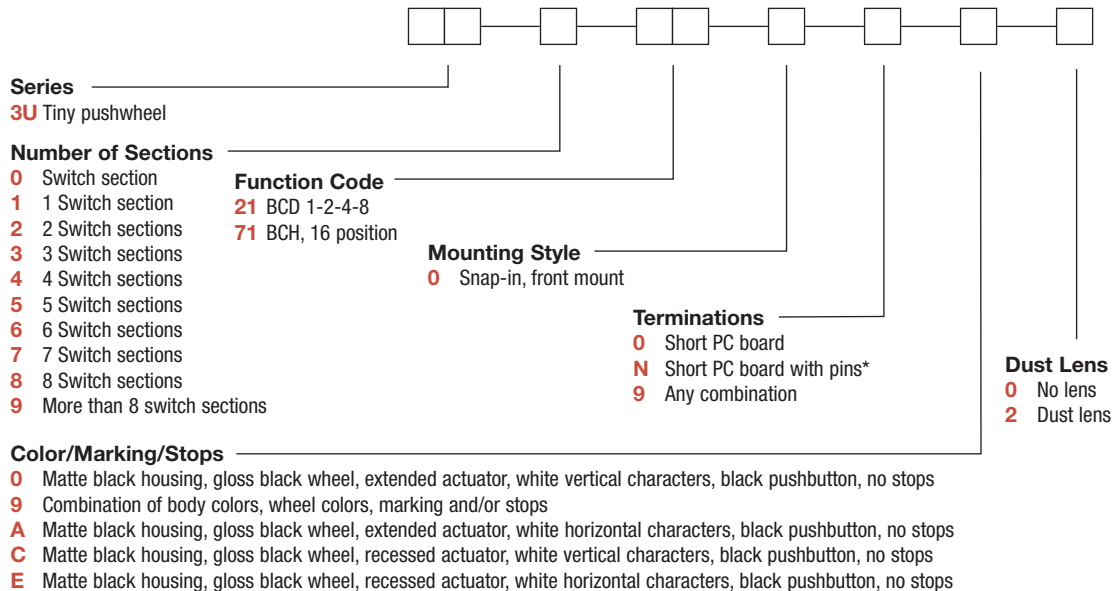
Series
3U Tiny pushwheel

Number of Sections
0 Switch section
1 1 Switch section
2 2 Switch sections
3 3 Switch sections
4 4 Switch sections
5 5 Switch sections
6 6 Switch sections
7 7 Switch sections
8 8 Switch sections
9 More than 8 switch sections

Function Code
21 BCD 1-2-4-8
71 BCH, 16 position

Mounting Style
0 Snap-in, front mount

Terminations
0 Short PC board
N Short PC board with pins*
9 Any combination

Dust Lens
0 No lens
2 Dust lens

Color/Marking/Stops
0 Matte black housing, gloss black wheel, extended actuator, white vertical characters, black pushbutton, no stops
9 Combination of body colors, wheel colors, marking and/or stops
A Matte black housing, gloss black wheel, extended actuator, white horizontal characters, black pushbutton, no stops
C Matte black housing, gloss black wheel, recessed actuator, white vertical characters, black pushbutton, no stops
E Matte black housing, gloss black wheel, recessed actuator, white horizontal characters, black pushbutton, no stops